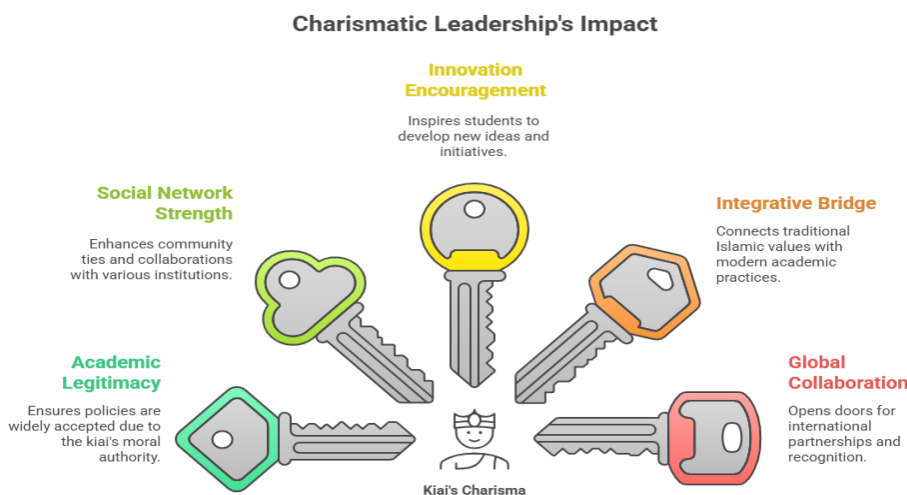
Charismatic Leadership's Impact

Innovation Encouragement

Inspires students to develop new ideas and initiatives.

Social Network Strength

Enhances community ties and collaborations with various institutions.

Integrative Bridge

Connects traditional Islamic values with modern academic practices.

Academic Legitimacy

Ensures policies are widely accepted due to the kiai's moral authority.

Global Collaboration

Opens doors for international partnerships and recognition.

Kiai's Charisma